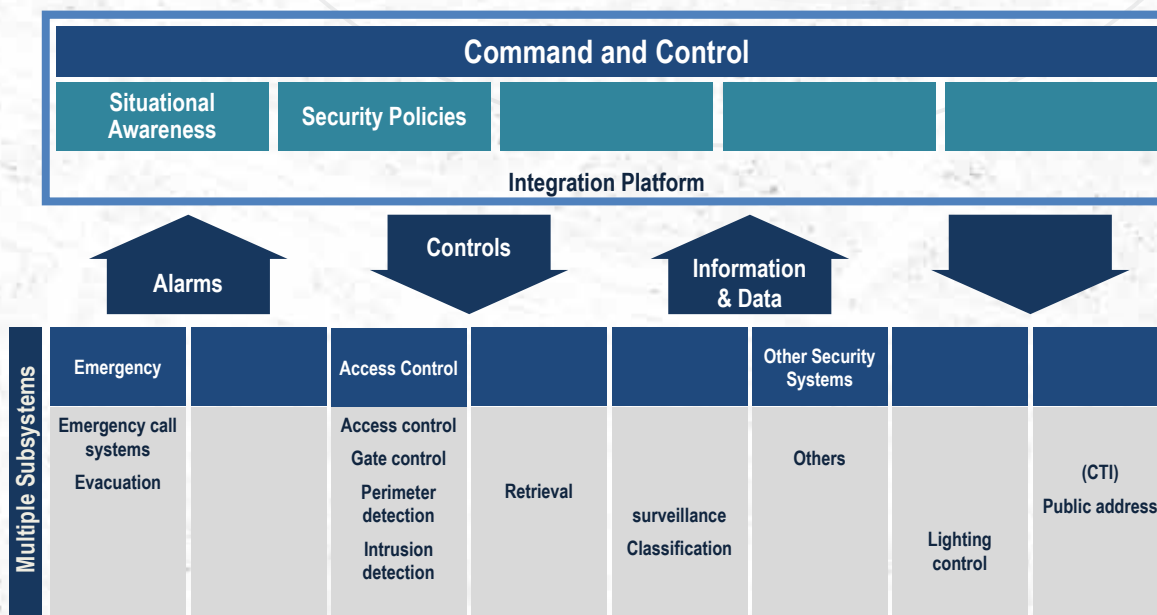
Command and Control

Situational Awareness

Security Policies

Integration Platform

Alarms

Controls

Information & Data

Multiple Subsystems

| Emergency | | Access Control | | | Other Security Systems | | |
|---|---|---|---|---|---|---|---|
| Emergency call systems Evacuation | | Access control Gate control Perimeter detection Intrusion detection | Retrieval | surveillance Classification | Others | Lighting control | (CTI) Public address |